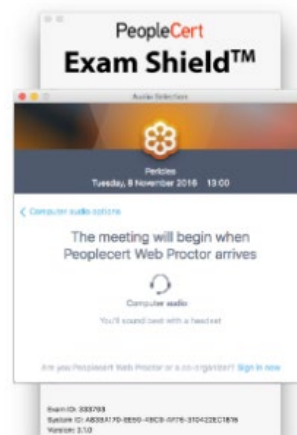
PeopleCert
Exam Shield™

Audio Selection

Pericles
Tuesday, 8 November 2016 13:00

< Computer audio options

The meeting will begin when Peoplecert Web Proctor arrives

Computer audio

You'll sound best with a headset

Are you Peoplecert Web Proctor or a co-organizer? Sign in now

Exam ID: 333793
System ID: AB035170-EE50-4BC8-9F76-310422EC1B76
Version: 3.1.0